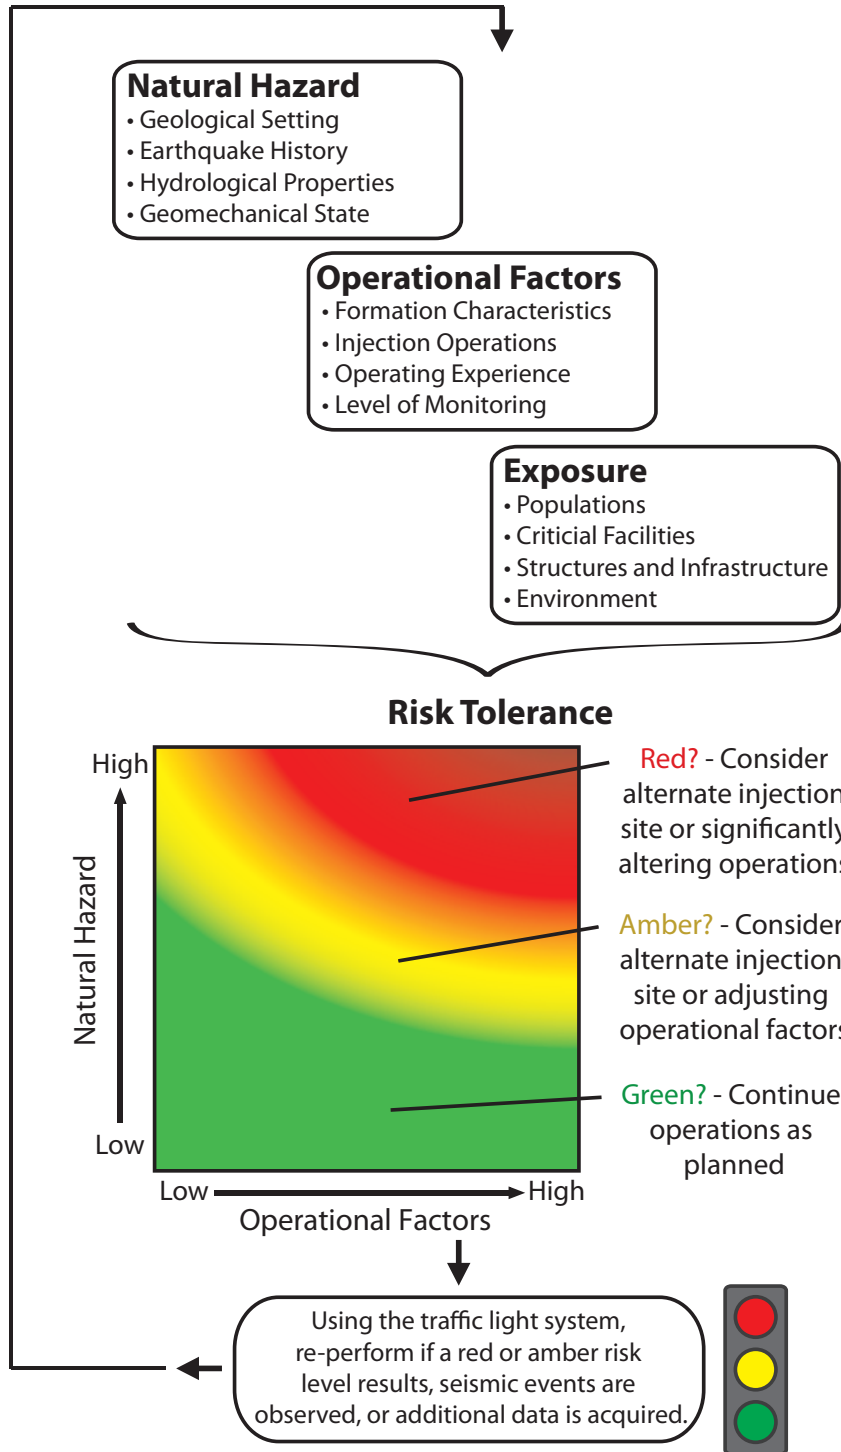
**Natural Hazard**
• Geological Setting
• Earthquake History
• Hydrological Properties
• Geomechanical State

**Operational Factors**
• Formation Characteristics
• Injection Operations
• Operating Experience
• Level of Monitoring

**Exposure**
• Populations
• Criticial Facilities
• Structures and Infrastructure
• Environment

**Risk Tolerance**

High

Natural Hazard

Low

Low

High

Operational Factors

Red? - Consider alternate injection site or significantly altering operations

Amber? - Consider alternate injection site or adjusting operational factors

Green? - Continue operations as planned

Using the traffic light system, re-perform if a red or amber risk level results, seismic events are observed, or additional data is acquired.